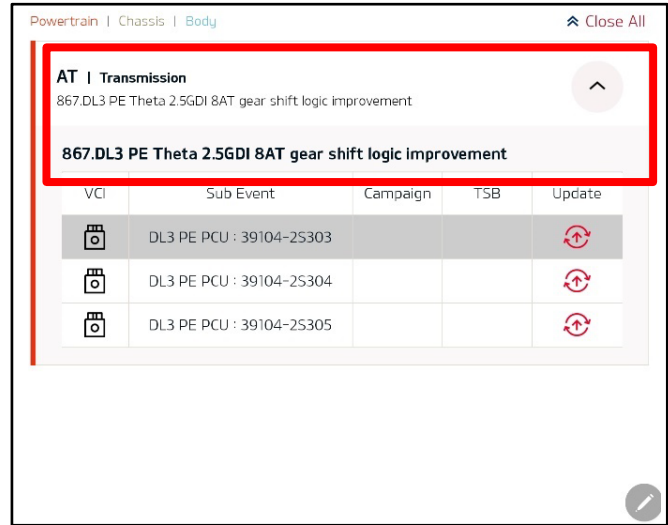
Powertrain | Chassis | Body

Close All

AT | Transmission
867.DL3 PE Theta 2.5GDI 8AT gear shift logic improvement

867.DL3 PE Theta 2.5GDI 8AT gear shift logic improvement

| VCI | Sub Event | Campaign | TSB | Update |
|---|---|---|---|---|
| | DL3 PE PCU : 39104-2S303 | | | |
| | DL3 PE PCU : 39104-2S304 | | | |
| | DL3 PE PCU : 39104-2S305 | | | |